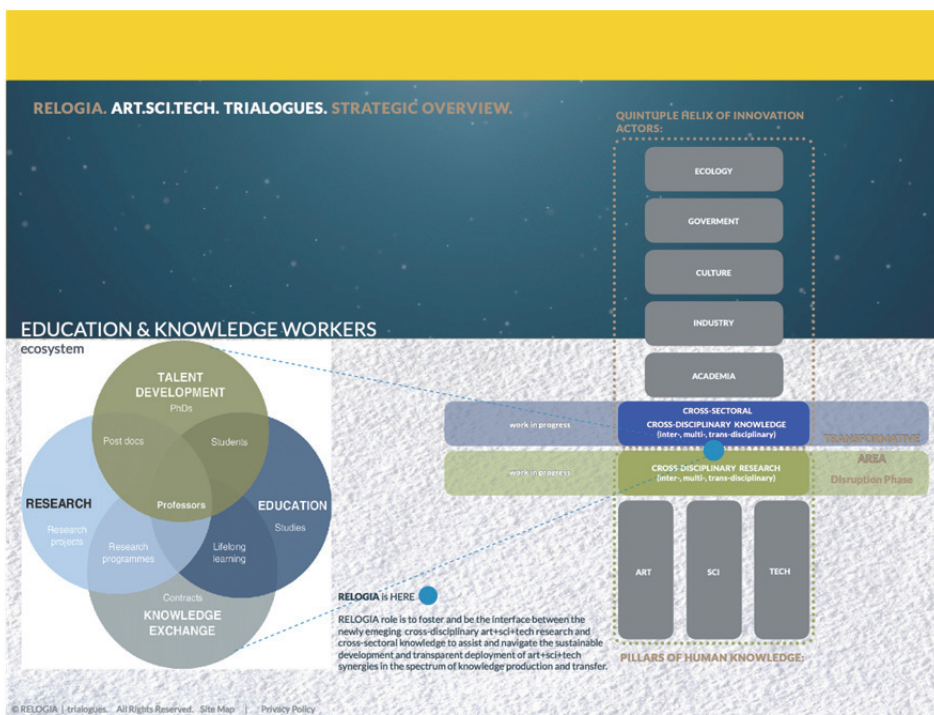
RELOGIA. ART.SCI.TECH. TRIALOGUES. STRATEGIC OVERVIEW.

QUINTUPLE HELIX OF INNOVATION ACTORS:

ECOLOGY

GOVERMENT

CULTURE

INDUSTRY

ACADEMIA

EDUCATION & KNOWLEDGE WORKERS
ecosystem

TALENT DEVELOPMENT
PhDs

Post docs

Students

RESEARCH
Research projects

Professors

EDUCATION
Studies

Research programmes

Lifelong learning

Contracts

KNOWLEDGE EXCHANGE

work in progress

CROSS-SECTORAL
CROSS-DISCIPLINARY KNOWLEDGE
(inter-, multi-, trans-disciplinary)

TRANSFORMATIVE ARIA
Disruption Phase

work in progress

CROSS-DISCIPLINARY RESEARCH
(inter-, multi-, trans-disciplinary)

ART

SCI

TECH

RELOGIA is HERE

RELOGIA role is to foster and be the interface between the newly emeging cross-disciplinary art+sci+tech research and cross-sectoral knowledge to assist and navigate the sustainable development and transparent deployment of art+sci+tech synergies in the spectrum of knowledge production and transfer.

PILLARS OF HUMAN KNOWLEDGE:

© RELOGIA | trialogues. All Rights Reserved. Site Map | Privacy Policy